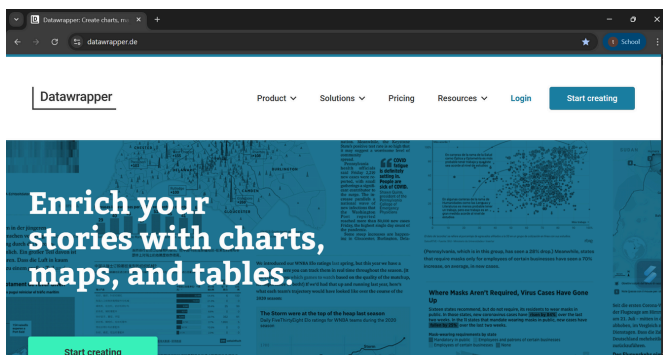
Datawrapper: Create charts, m
datawrapper.de
School

Datawrapper
Product
Solutions
Pricing
Resources
Login
Start creating

Enrich your stories with charts, maps, and tables.

Start creating

Where Masks Aren't Required, Virus Cases Have Gone Up

The Storm were at the top of the heap last season